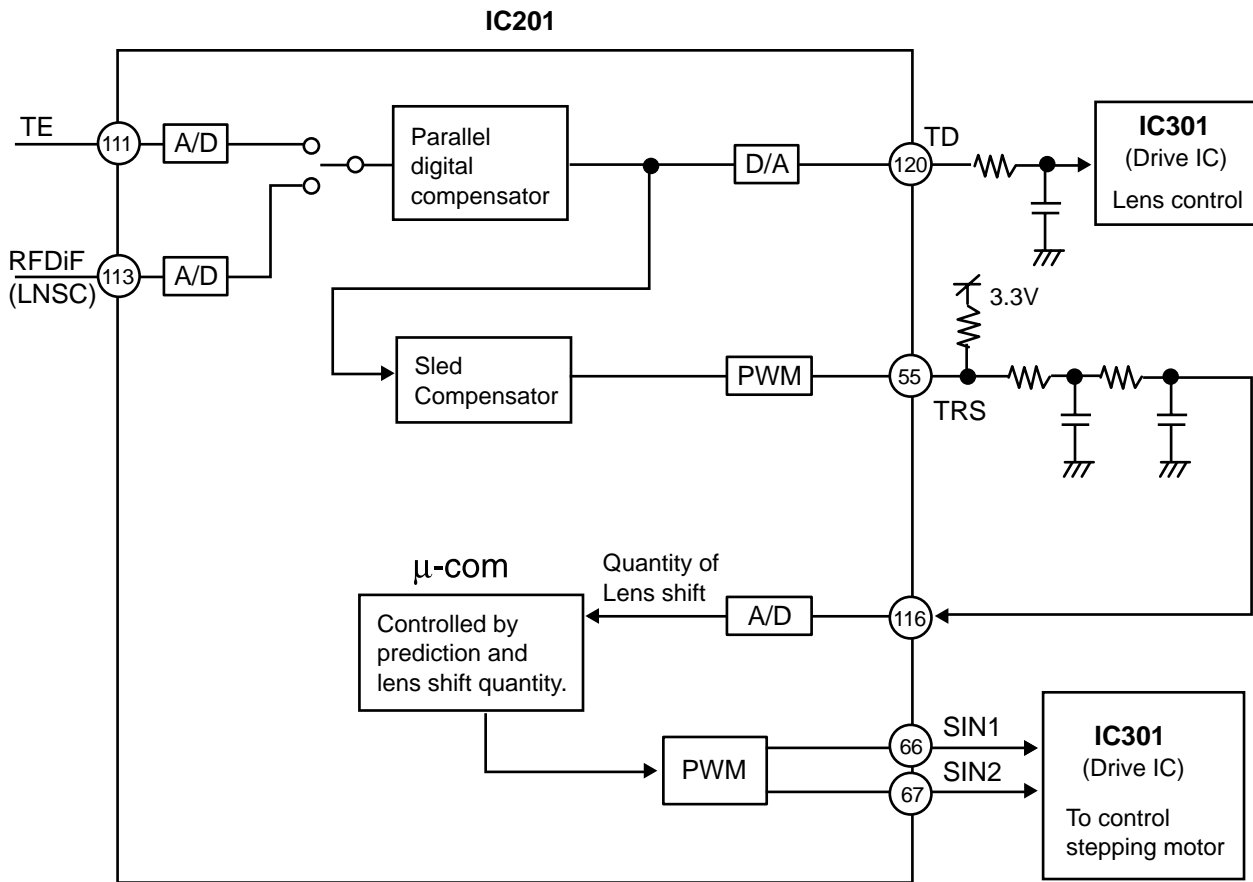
IC201

TE
111
A/D

Parallel digital compensator

D/A
120
TD

IC301
(Drive IC)
Lens control

RFDiF (LNSC)
113
A/D

3.3V

Sled Compensator

PWM
55
TRS

$\mu$-com

Quantity of Lens shift

Controlled by prediction and lens shift quantity.

A/D
116

PWM
66
SIN1
67
SIN2

IC301
(Drive IC)
To control stepping motor